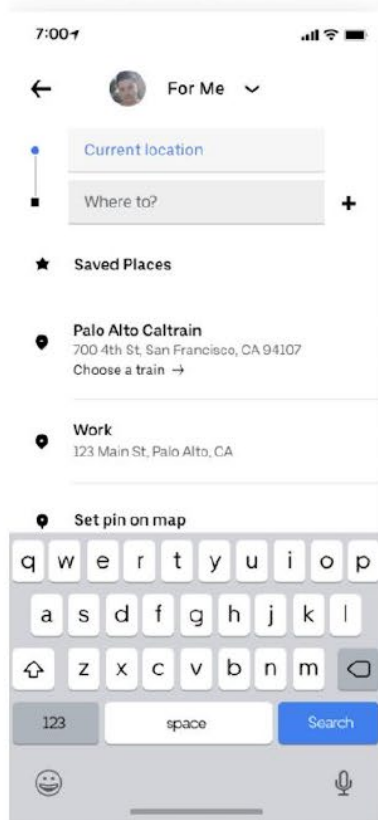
7:00

For Me

Current location

Where to?

+

Saved Places

Palo Alto Caltrain
700 4th St, San Francisco, CA 94107
Choose a train →

Work
123 Main St, Palo Alto, CA

Set pin on map

q w e r t y u i o p
a s d f g h j k l
z x c v b n m

123 space Search